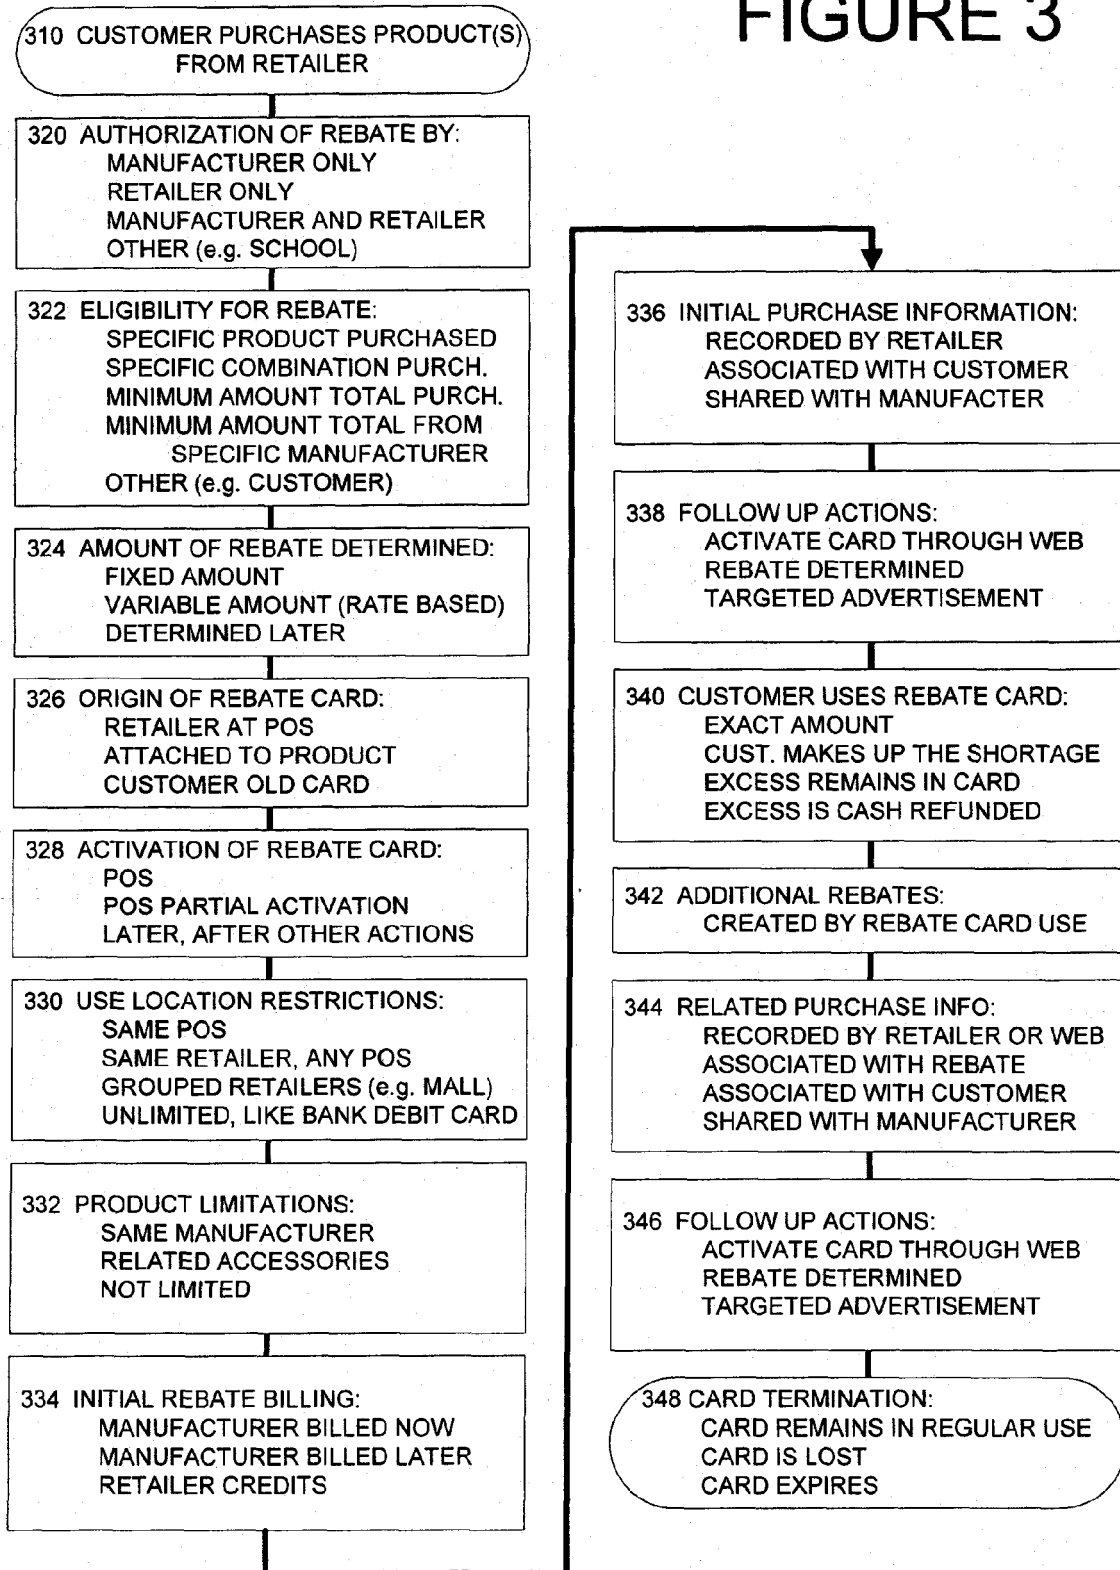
FIGURE 3

310 CUSTOMER PURCHASES PRODUCT(S) FROM RETAILER

320 AUTHORIZATION OF REBATE BY:
MANUFACTURER ONLY
RETAILER ONLY
MANUFACTURER AND RETAILER
OTHER (e.g. SCHOOL)

322 ELIGIBILITY FOR REBATE:
SPECIFIC PRODUCT PURCHASED
SPECIFIC COMBINATION PURCH.
MINIMUM AMOUNT TOTAL PURCH.
MINIMUM AMOUNT TOTAL FROM SPECIFIC MANUFACTURER
OTHER (e.g. CUSTOMER)

324 AMOUNT OF REBATE DETERMINED:
FIXED AMOUNT
VARIABLE AMOUNT (RATE BASED)
DETERMINED LATER

326 ORIGIN OF REBATE CARD:
RETAILER AT POS
ATTACHED TO PRODUCT
CUSTOMER OLD CARD

328 ACTIVATION OF REBATE CARD:
POS
POS PARTIAL ACTIVATION
LATER, AFTER OTHER ACTIONS

330 USE LOCATION RESTRICTIONS:
SAME POS
SAME RETAILER, ANY POS
GROUPED RETAILERS (e.g. MALL)
UNLIMITED, LIKE BANK DEBIT CARD

332 PRODUCT LIMITATIONS:
SAME MANUFACTURER
RELATED ACCESSORIES
NOT LIMITED

334 INITIAL REBATE BILLING:
MANUFACTURER BILLED NOW
MANUFACTURER BILLED LATER
RETAILER CREDITS

336 INITIAL PURCHASE INFORMATION:
RECORDED BY RETAILER
ASSOCIATED WITH CUSTOMER
SHARED WITH MANUFACTER

338 FOLLOW UP ACTIONS:
ACTIVATE CARD THROUGH WEB
REBATE DETERMINED
TARGETED ADVERTISEMENT

340 CUSTOMER USES REBATE CARD:
EXACT AMOUNT
CUST. MAKES UP THE SHORTAGE
EXCESS REMAINS IN CARD
EXCESS IS CASH REFUNDED

342 ADDITIONAL REBATES:
CREATED BY REBATE CARD USE

344 RELATED PURCHASE INFO:
RECORDED BY RETAILER OR WEB
ASSOCIATED WITH REBATE
ASSOCIATED WITH CUSTOMER
SHARED WITH MANUFACTURER

346 FOLLOW UP ACTIONS:
ACTIVATE CARD THROUGH WEB
REBATE DETERMINED
TARGETED ADVERTISEMENT

348 CARD TERMINATION:
CARD REMAINS IN REGULAR USE
CARD IS LOST
CARD EXPIRES